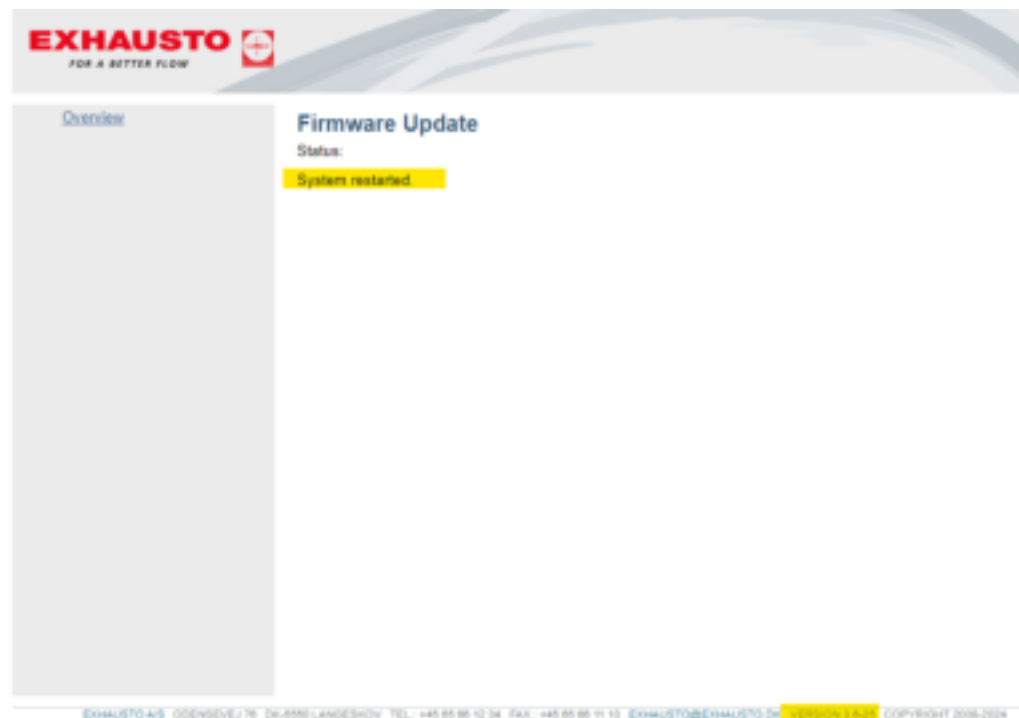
EXHAUSTO
FOR A BETTER FLOW

Overview

Firmware Update

Status:

System restarted.

EXHAUSTO A/S ODENSEVEJ 76 DK-5550 LANGESKOV TEL.: +45 65 66 12 34 FAX.: +45 65 66 11 10 EXHAUSTO@EXHAUSTO.DK VERSION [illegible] COPYRIGHT 2006-2024